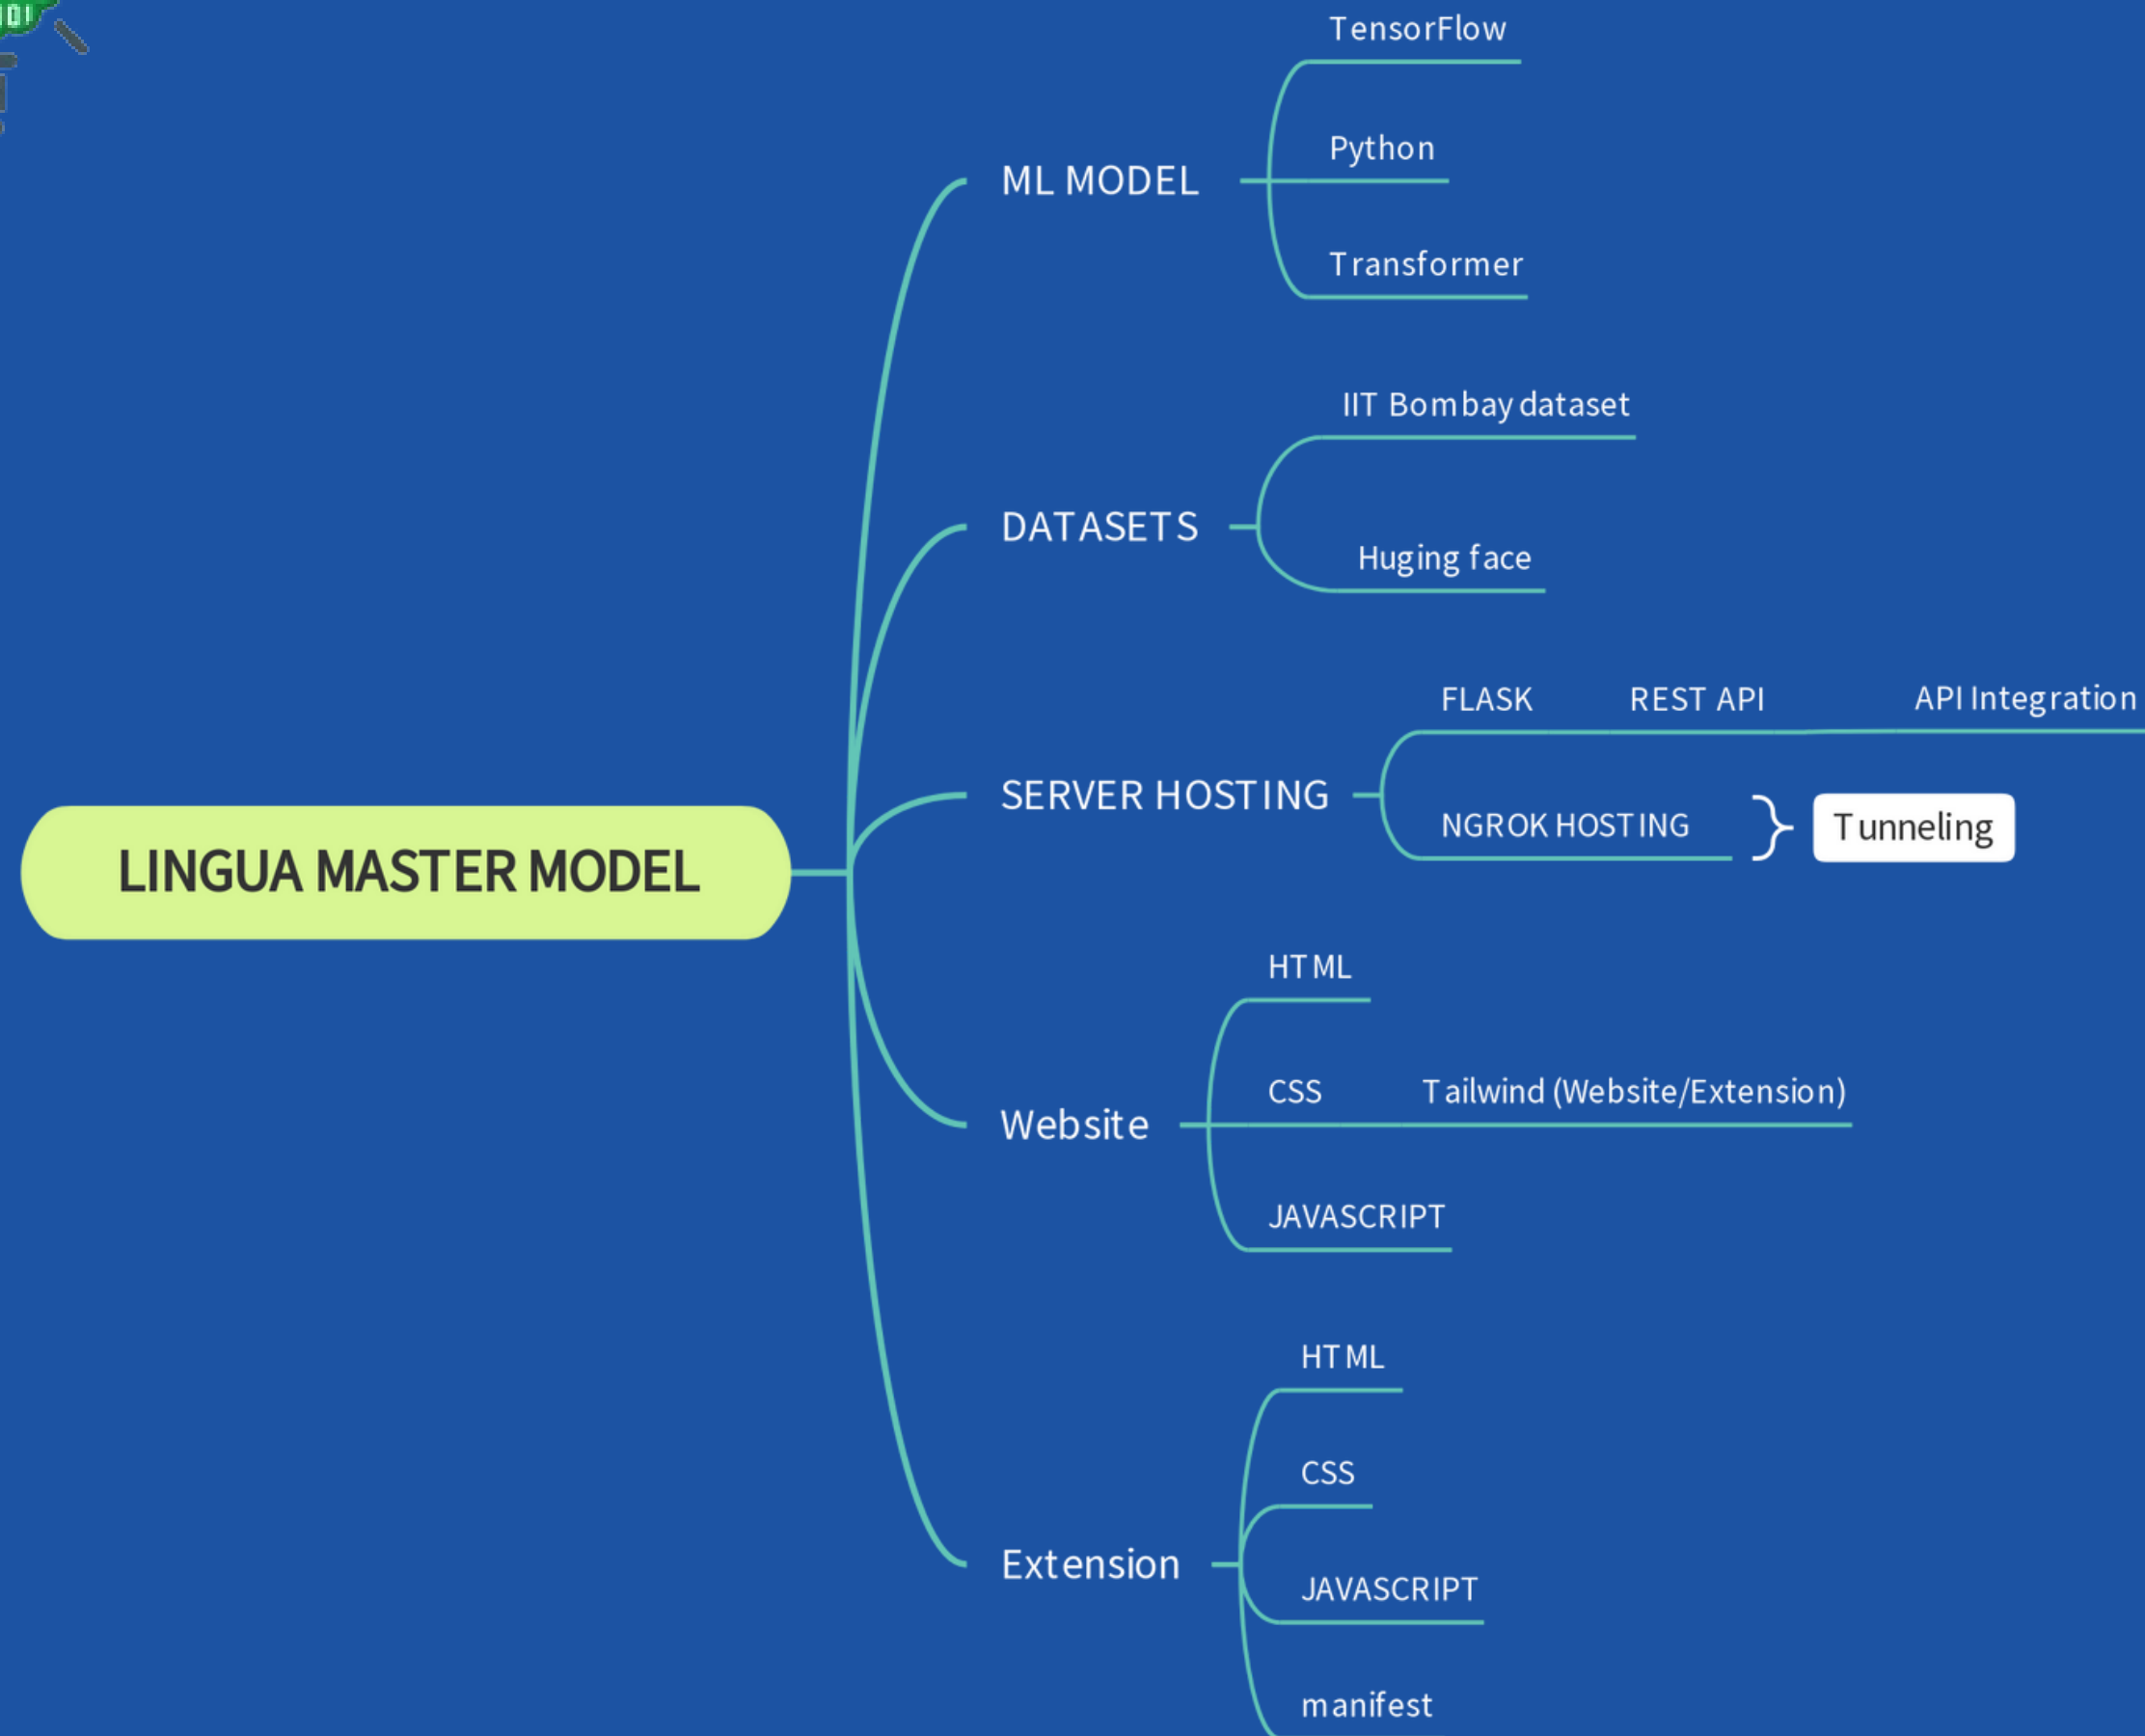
LINGUA MASTER MODEL

ML MODEL
TensorFlow
Python
Transformer

DATASETS
IIT Bombay dataset
Huging face

SERVER HOSTING
FLASK
REST API
API Integration
NGROK HOSTING
Tunneling

Website
HTML
CSS
Tailwind (Website/Extension)
JAVASCRIPT

Extension
HTML
CSS
JAVASCRIPT
manifest